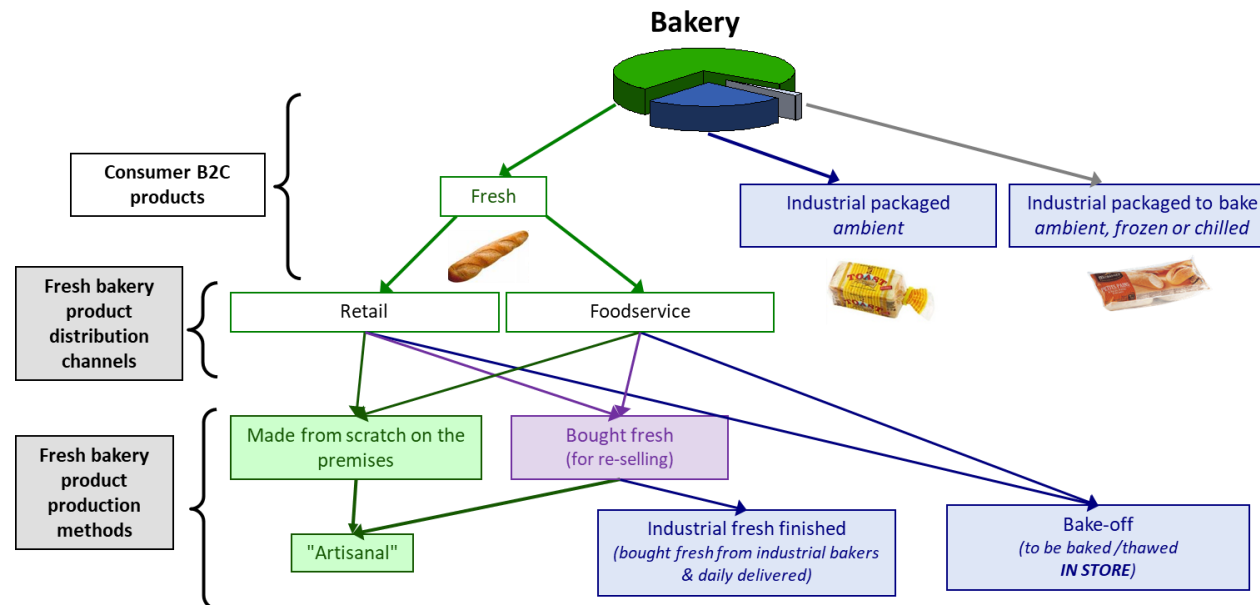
Bakery

Consumer B2C products

Fresh

Industrial packaged ambient

Industrial packaged to bake ambient, frozen or chilled

TOASTY

Fresh bakery product distribution channels

Retail

Foodservice

Fresh bakery product production methods

Made from scratch on the premises

Bought fresh (for re-selling)

"Artisanal"

Industrial fresh finished (bought fresh from industrial bakers & daily delivered)

Bake-off (to be baked /thawed IN STORE)